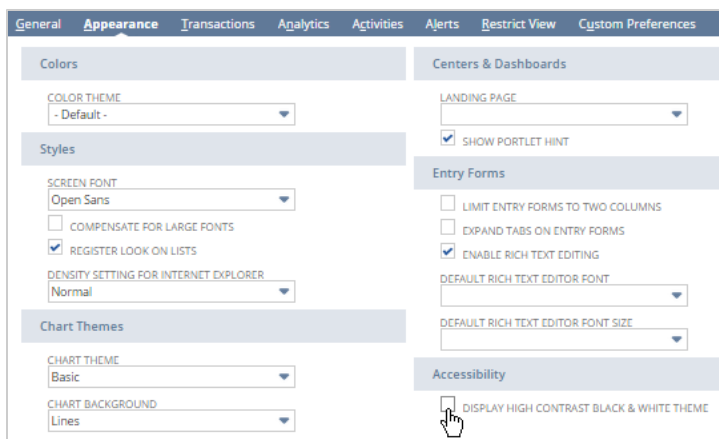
General Appearance Transactions Analytics Activities Alerts Restrict View Custom Preferences

Colors

COLOR THEME
- Default -

Styles

SCREEN FONT
Open Sans

COMPENSATE FOR LARGE FONTS

REGISTER LOOK ON LISTS

DENSITY SETTING FOR INTERNET EXPLORER
Normal

Chart Themes

CHART THEME
Basic

CHART BACKGROUND
Lines

Centers & Dashboards

LANDING PAGE

SHOW PORTLET HINT

Entry Forms

LIMIT ENTRY FORMS TO TWO COLUMNS

EXPAND TABS ON ENTRY FORMS

ENABLE RICH TEXT EDITING

DEFAULT RICH TEXT EDITOR FONT

DEFAULT RICH TEXT EDITOR FONT SIZE

Accessibility

DISPLAY HIGH CONTRAST BLACK & WHITE THEME